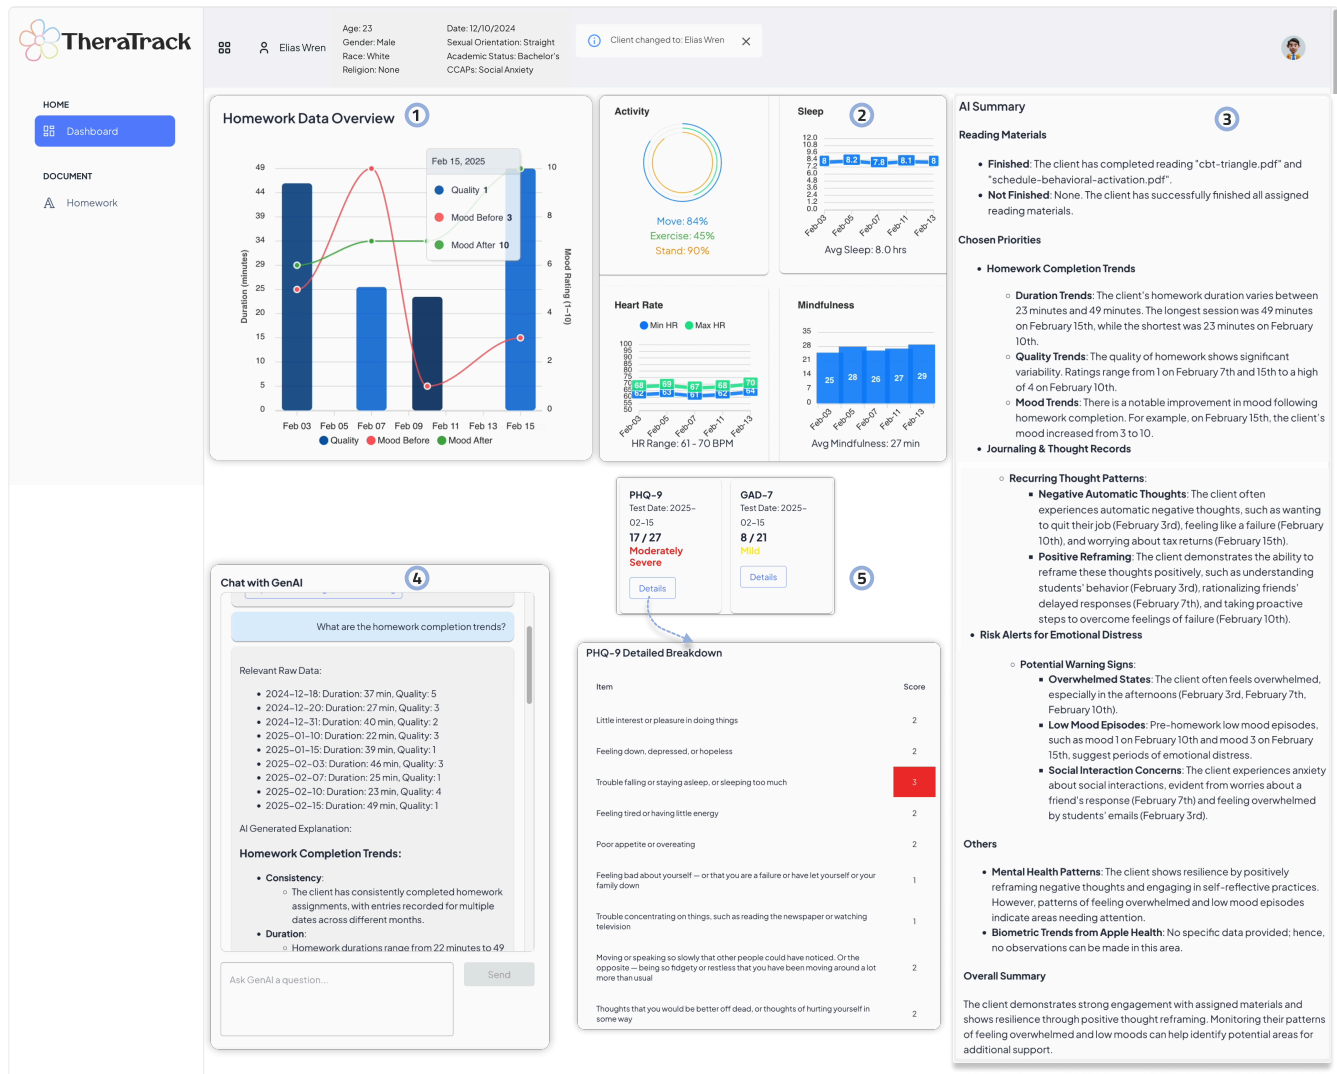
TheraTrack

Elias Wren

Age: 23
Gender: Male
Race: White
Religion: None

Date: 12/10/2024
Sexual Orientation: Straight
Academic Status: Bachelor's
CCAPs: Social Anxiety

Client changed to: Elias Wren

HOME
Dashboard
DOCUMENT
Homework

Homework Data Overview 1

Feb 15, 2025
Quality 1
Mood Before 3
Mood After 10

Duration (minutes)
49 44 39 34 29 25 20 15 10 5 0
Mood Rating (1-10)
10 8 6 4 2 0
Feb 03 Feb 05 Feb 07 Feb 09 Feb 11 Feb 13 Feb 15
Quality Mood Before Mood After

Activity
Move: 84%
Exercise: 45%
Stand: 90%

Sleep 2
12.0 10.8 9.6 8.4 7.2 6.0 4.8 3.6 2.4 1.2 0.0
8 8.2 7.8 8.1 8
Feb-03 Feb-05 Feb-07 Feb-11 Feb-13
Avg Sleep: 8.0 hrs

Heart Rate
Min HR Max HR
100 95 90 85 80 75 70 65 60 55 50
68 69 67 68 70
62 63 61 62 64
Feb-03 Feb-05 Feb-07 Feb-11 Feb-13
HR Range: 61 - 70 BPM

Mindfulness
35 28 21 14 7 0
25 28 26 27 29
Feb-03 Feb-05 Feb-07 Feb-11 Feb-13
Avg Mindfulness: 27 min

AI Summary 3

Reading Materials
• Finished: The client has completed reading "cbt-triangle.pdf" and "schedule-behavioral-activation.pdf".
• Not Finished: None. The client has successfully finished all assigned reading materials.

Chosen Priorities
• Homework Completion Trends
○ Duration Trends: The client's homework duration varies between 23 minutes and 49 minutes. The longest session was 49 minutes on February 15th, while the shortest was 23 minutes on February 10th.
○ Quality Trends: The quality of homework shows significant variability. Ratings range from 1 on February 7th and 15th to a high of 4 on February 10th.
○ Mood Trends: There is a notable improvement in mood following homework completion. For example, on February 15th, the client's mood increased from 3 to 10.
• Journaling & Thought Records
○ Recurring Thought Patterns:
▪ Negative Automatic Thoughts: The client often experiences automatic negative thoughts, such as wanting to quit their job (February 3rd), feeling like a failure (February 10th), and worrying about tax returns (February 15th).
▪ Positive Reframing: The client demonstrates the ability to reframe these thoughts positively, such as understanding students' behavior (February 3rd), rationalizing friends' delayed responses (February 7th), and taking proactive steps to overcome feelings of failure (February 10th).
• Risk Alerts for Emotional Distress
○ Potential Warning Signs:
▪ Overwhelmed States: The client often feels overwhelmed, especially in the afternoons (February 3rd, February 7th, February 10th).
▪ Low Mood Episodes: Pre-homework low mood episodes, such as mood 1 on February 10th and mood 3 on February 15th, suggest periods of emotional distress.
▪ Social Interaction Concerns: The client experiences anxiety about social interactions, evident from worries about a friend's response (February 7th) and feeling overwhelmed by students' emails (February 3rd).

Others
• Mental Health Patterns: The client shows resilience by positively reframing negative thoughts and engaging in self-reflective practices. However, patterns of feeling overwhelmed and low mood episodes indicate areas needing attention.
• Biometric Trends from Apple Health: No specific data provided; hence, no observations can be made in this area.

Overall Summary
The client demonstrates strong engagement with assigned materials and shows resilience through positive thought reframing. Monitoring their patterns of feeling overwhelmed and low moods can help identify potential areas for additional support.

PHQ-9
Test Date: 2025-02-15
17 / 27
Moderately Severe
Details

GAD-7
Test Date: 2025-02-15
8 / 21
Mild
Details
5

Chat with GenAI 4
What are the homework completion trends?
Relevant Raw Data:
• 2024-12-18: Duration: 37 min, Quality: 5
• 2024-12-20: Duration: 27 min, Quality: 3
• 2024-12-31: Duration: 40 min, Quality: 2
• 2025-01-10: Duration: 22 min, Quality: 3
• 2025-01-15: Duration: 39 min, Quality: 1
• 2025-02-03: Duration: 46 min, Quality: 3
• 2025-02-07: Duration: 25 min, Quality: 1
• 2025-02-10: Duration: 23 min, Quality: 4
• 2025-02-15: Duration: 49 min, Quality: 1
AI Generated Explanation:
Homework Completion Trends:
• Consistency:
○ The client has consistently completed homework assignments, with entries recorded for multiple dates across different months.
• Duration:
○ Homework durations range from 22 minutes to 49
Ask GenAI a question...
Send

PHQ-9 Detailed Breakdown
| Item | Score |
|---|---|
| Little interest or pleasure in doing things | 2 |
| Feeling down, depressed, or hopeless | 2 |
| Trouble falling or staying asleep, or sleeping too much | 3 |
| Feeling tired or having little energy | 2 |
| Poor appetite or overeating | 2 |
| Feeling bad about yourself — or that you are a failure or have let yourself or your family down | 1 |
| Trouble concentrating on things, such as reading the newspaper or watching television | 1 |
| Moving or speaking so slowly that other people could have noticed. Or the opposite — being so fidgety or restless that you have been moving around a lot more than usual | 2 |
| Thoughts that you would be better off dead, or thoughts of hurting yourself in some way | 2 |